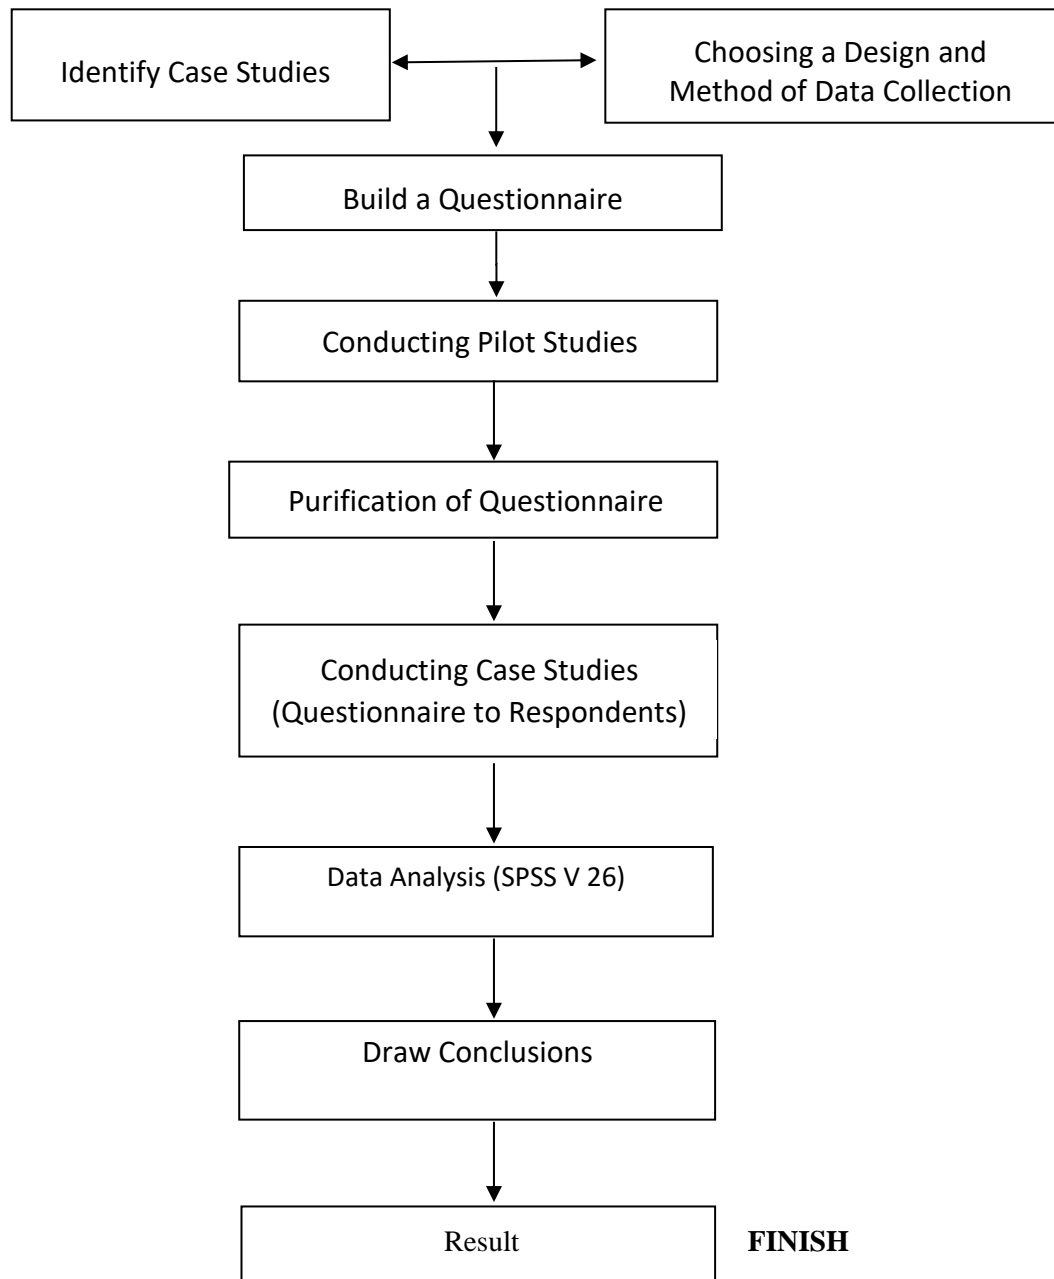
Identify Case Studies

Choosing a Design and Method of Data Collection

Build a Questionnaire

Conducting Pilot Studies

Purification of Questionnaire

Conducting Case Studies (Questionnaire to Respondents)

Data Analysis (SPSS V 26)

Draw Conclusions

Result

**FINISH**